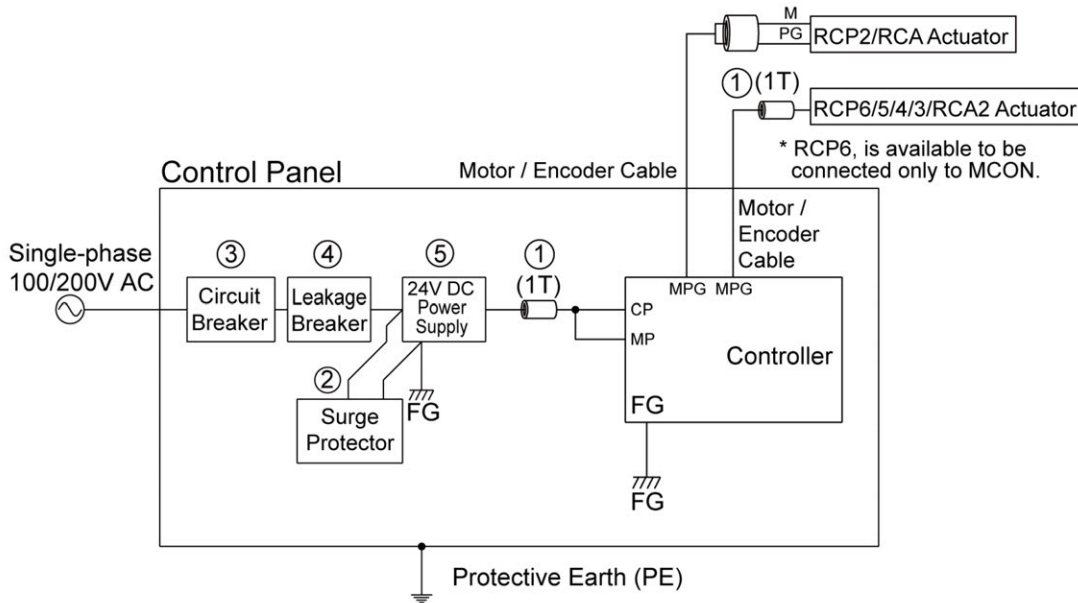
M
PG
RCP2/RCA Actuator

①(1T)
RCP6/5/4/3/RCA2 Actuator

* RCP6, is available to be connected only to MCON.

Control Panel

Motor / Encoder Cable

Motor / Encoder Cable

Single-phase 100/200V AC

③
Circuit Breaker

④
Leakage Breaker

⑤
24V DC Power Supply

①
(1T)

MPG MPG
CP
MP
Controller
FG

②
Surge Protector

FG

FG

Protective Earth (PE)